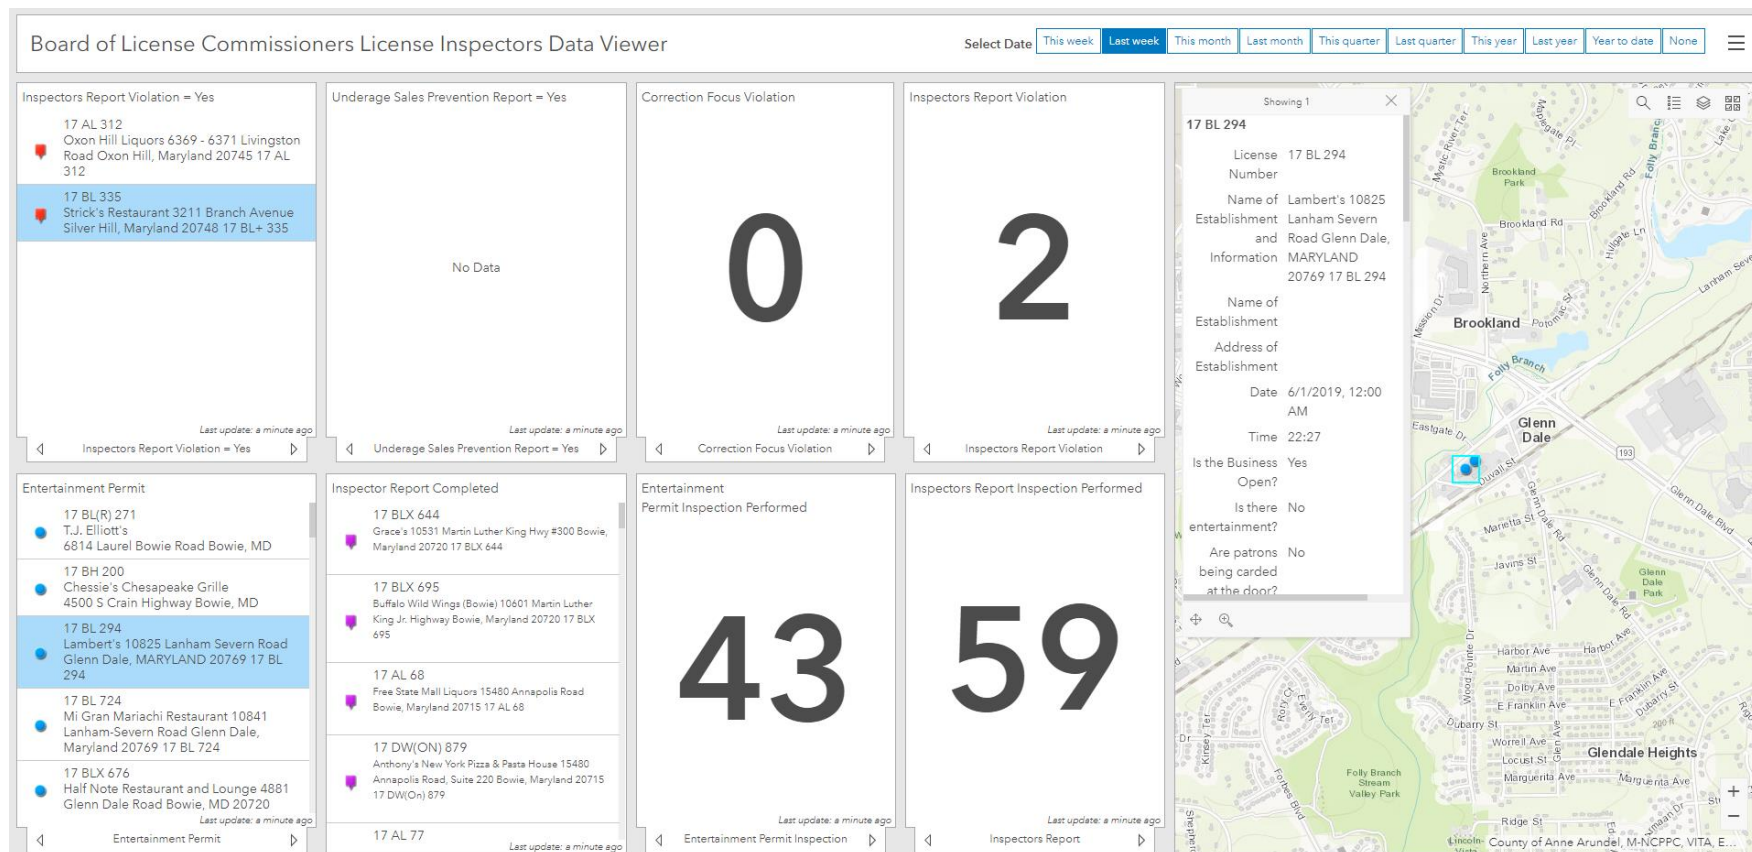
Board of License Commissioners License Inspectors Data Viewer

Select Date | This week | Last week | This month | Last month | This quarter | Last quarter | This year | Last year | Year to date | None

Inspectors Report Violation = Yes

17 AL 312
Oxon Hill Liquors 6369 - 6371 Livingston Road Oxon Hill, Maryland 20745 17 AL 312

17 BL 335
Strick's Restaurant 3211 Branch Avenue Silver Hill, Maryland 20748 17 BL+ 335

Last update: a minute ago
Inspectors Report Violation = Yes

Underage Sales Prevention Report = Yes

No Data

Last update: a minute ago
Underage Sales Prevention Report = Yes

Correction Focus Violation

0

Last update: a minute ago
Correction Focus Violation

Inspectors Report Violation

2

Last update: a minute ago
Inspectors Report Violation

Entertainment Permit

17 BL(R) 271
T.J. Elliott's
6814 Laurel Bowie Road Bowie, MD

17 BH 200
Chessie's Chesapeake Grille
4500 S Crain Highway Bowie, MD

17 BL 294
Lambert's 10825 Lanham Severn Road Glenn Dale, MARYLAND 20769 17 BL 294

17 BL 724
Mi Gran Mariachi Restaurant 10841 Lanham-Severn Road Glenn Dale, Maryland 20769 17 BL 724

17 BLX 676
Half Note Restaurant and Lounge 4881 Glenn Dale Road Bowie, MD 20720

Last update: a minute ago
Entertainment Permit

Inspector Report Completed

17 BLX 644
Grace's 10531 Martin Luther King Hwy #300 Bowie, Maryland 20720 17 BLX 644

17 BLX 695
Buffalo Wild Wings (Bowie) 10601 Martin Luther King Jr. Highway Bowie, Maryland 20720 17 BLX 695

17 AL 68
Free State Mall Liquors 15480 Annapolis Road Bowie, Maryland 20715 17 AL 68

17 DW(ON) 879
Anthony's New York Pizza & Pasta House 15480 Annapolis Road, Suite 220 Bowie, Maryland 20715 17 DW(On) 879

17 AL 77
Last update: a minute ago

Entertainment
Permit Inspection Performed

43

Last update: a minute ago
Entertainment Permit Inspection

Inspectors Report Inspection Performed

59

Last update: a minute ago
Inspectors Report

Showing 1
17 BL 294

| | |
|---|---|
| License Number | 17 BL 294 |
| Name of Establishment and Information | Lambert's 10825 Lanham Severn Road Glenn Dale, MARYLAND 20769 17 BL 294 |
| Name of Establishment | |
| Address of Establishment | |
| Date | 6/1/2019, 12:00 AM |
| Time | 22:27 |
| Is the Business Open? | Yes |
| Is there entertainment? | No |
| Are patrons being carded at the door? | No |

Brookland Park
Brookland Rd
Brookland
Folly Branch
Glenn Dale
Eastgate Dr
Duvall St
Marietta St
Javins St
Glenn Dale Park
Glenn Dale Blvd
Harbor Ave
Martin Ave
Dolby Ave
E Franklin Ave
Dubarry St
Worrell Ave
Locust St
Marguerita Ave
Glendale Heights
Folly Branch Stream Valley Park
Ridge St
Forbes Blvd
Kinsey Ter
Mission Dr
Northern Ave
Lanham Seve
193
Lincoln · County of Anne Arundel, M-NCPPC, VITA, E...